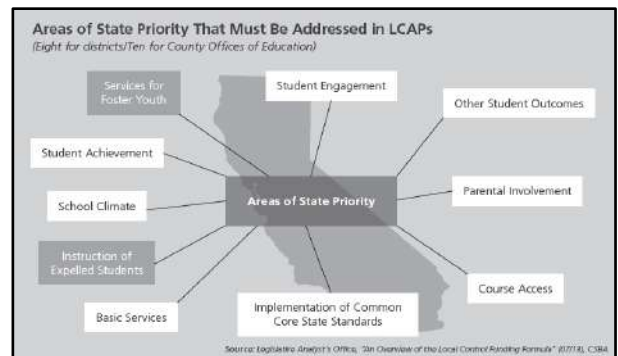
Areas of State Priority That Must Be Addressed in LCAPs
(Eight for districts/Ten for County Offices of Education)

Services for Foster Youth

Student Engagement

Other Student Outcomes

Student Achievement

School Climate

Areas of State Priority

Parental Involvement

Instruction of Expelled Students

Basic Services

Implementation of Common Core State Standards

Course Access

Source: Legislative Analyst's Office, "An Overview of the Local Control Funding Formula" (07/13), CSBA